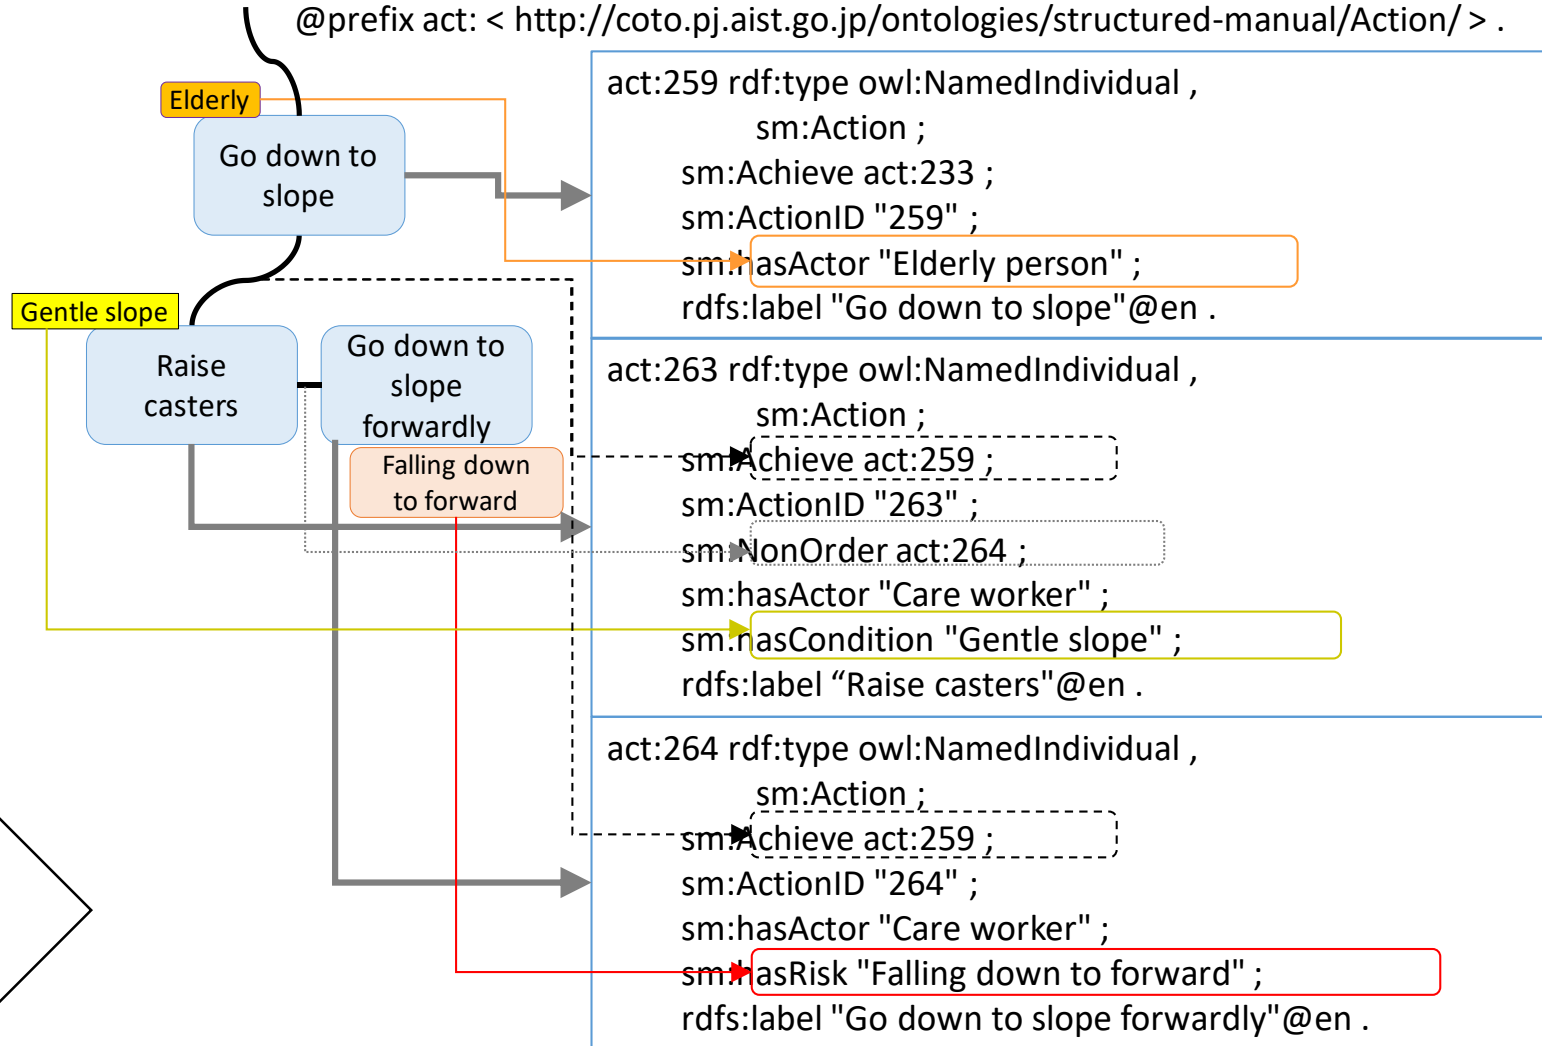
@prefix act: < http://coto.pj.aist.go.jp/ontologies/structured-manual/Action/ > .

Elderly

Go down to slope

Gentle slope

Raise casters

Go down to slope forwardly

Falling down to forward

act:259 rdf:type owl:NamedIndividual ,
sm:Action ;
sm:Achieve act:233 ;
sm:ActionID "259" ;
sm:hasActor "Elderly person" ;
rdfs:label "Go down to slope"@en .

act:263 rdf:type owl:NamedIndividual ,
sm:Action ;
sm:Achieve act:259 ;
sm:ActionID "263" ;
sm:NonOrder act:264 ;
sm:hasActor "Care worker" ;
sm:hasCondition "Gentle slope" ;
rdfs:label “Raise casters"@en .

act:264 rdf:type owl:NamedIndividual ,
sm:Action ;
sm:Achieve act:259 ;
sm:ActionID "264" ;
sm:hasActor "Care worker" ;
sm:hasRisk "Falling down to forward" ;
rdfs:label "Go down to slope forwardly"@en .